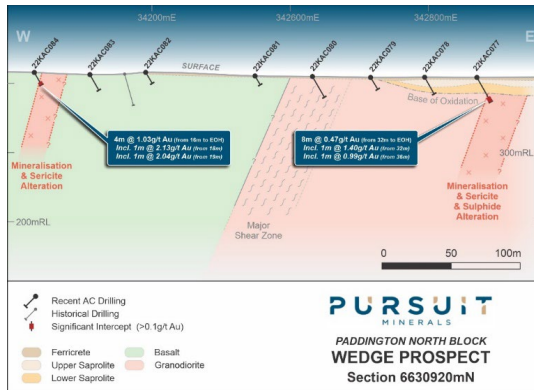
34200mE
34400mE
34600mE
34800mE

W

E

22KAC084
22KAC083
22KAC082
22KAC081
22KAC080
22KAC079
22KAC078
22KAC077

SURFACE

Base of Oxidation

4m @ 1.03g/t Au (from 16m to EOH)
Incl. 1m @ 2.13g/t Au (from 16m)
Incl. 1m @ 2.04g/t Au (from 19m)

8m @ 0.47g/t Au (from 32m to EOH)
Incl. 1m @ 1.40g/t Au (from 32m)
Incl. 1m @ 0.99g/t Au (from 36m)

300mRL

Mineralisation & Sericite Alteration

Mineralisation & Sericite & Sulphide Alteration

200mRL

Major Shear Zone

0
50
100m

Recent AC Drilling
Historical Drilling
Significant Intercept (>0.1g/t Au)

Ferricrete
Upper Saprolite
Lower Saprolite
Basalt
Granodiorite

PURSUIT MINERALS

PADDINGTON NORTH BLOCK
WEDGE PROSPECT
Section 6630920mN